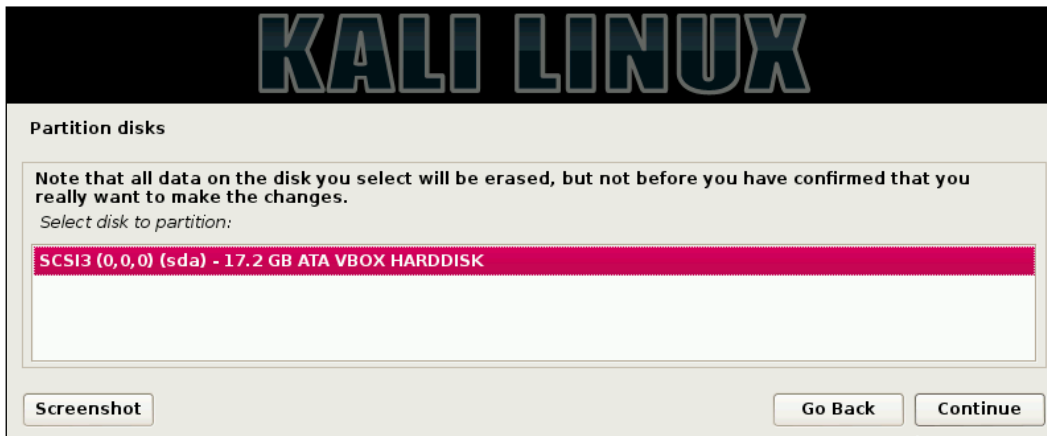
KALI LINUX

Partition disks

Note that all data on the disk you select will be erased, but not before you have confirmed that you really want to make the changes.

Select disk to partition:

SCSI3 (0,0,0) (sda) - 17.2 GB ATA VBOX HARDDISK

Screenshot

Go Back

Continue